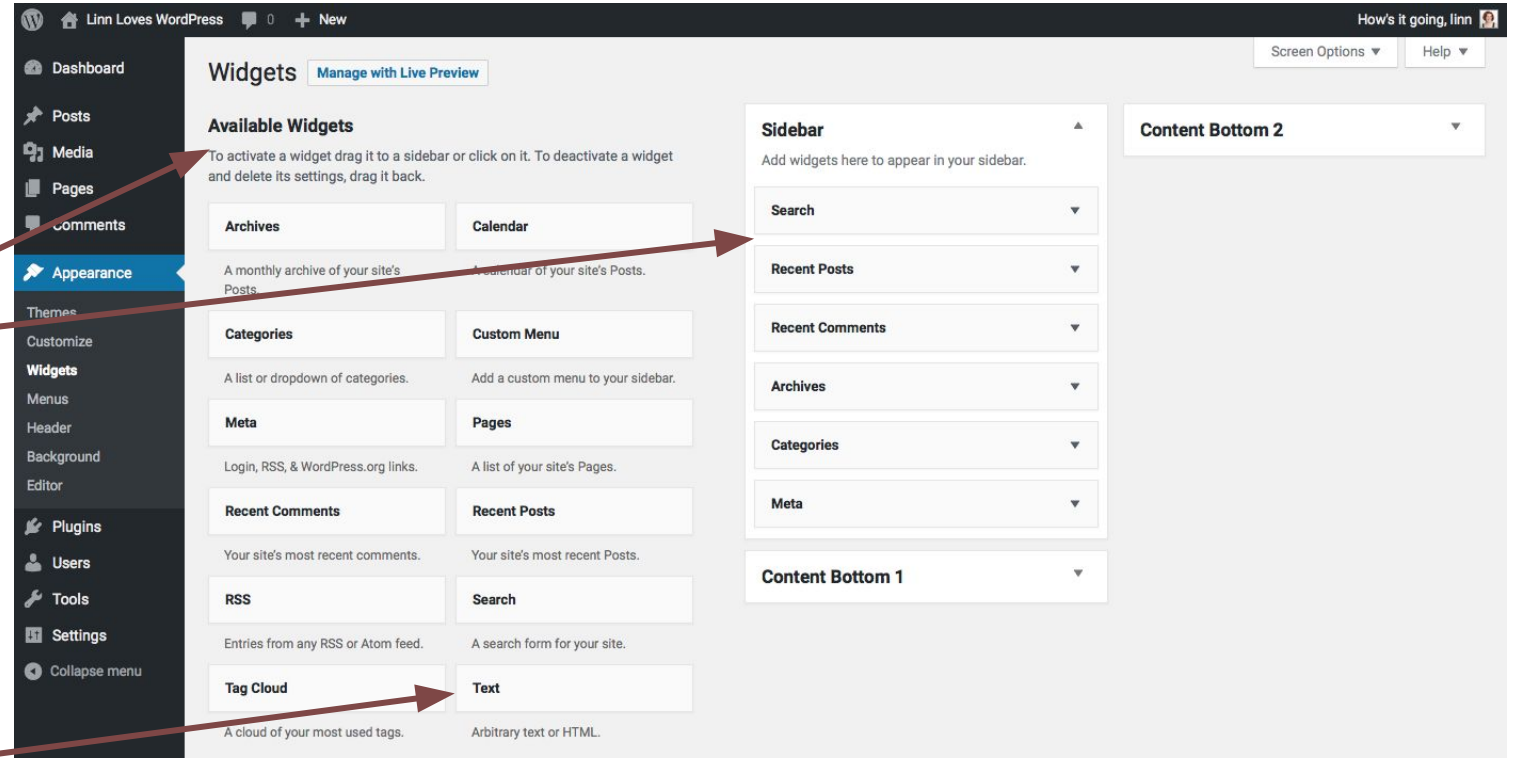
Linn Loves WordPress 0 New
How's it going, linn

Screen Options ▼ Help ▼

Dashboard
Posts
Media
Pages
Comments
Appearance
Themes
Customize
Widgets
Menus
Header
Background
Editor
Plugins
Users
Tools
Settings
Collapse menu

Widgets Manage with Live Preview

Available Widgets
To activate a widget drag it to a sidebar or click on it. To deactivate a widget and delete its settings, drag it back.

Archives
A monthly archive of your site's Posts.

Calendar
A calendar of your site's Posts.

Categories
A list or dropdown of categories.

Custom Menu
Add a custom menu to your sidebar.

Meta
Login, RSS, & WordPress.org links.

Pages
A list of your site's Pages.

Recent Comments
Your site's most recent comments.

Recent Posts
Your site's most recent Posts.

RSS
Entries from any RSS or Atom feed.

Search
A search form for your site.

Tag Cloud
A cloud of your most used tags.

Text
Arbitrary text or HTML.

Sidebar
Add widgets here to appear in your sidebar.

Search
Recent Posts
Recent Comments
Archives
Categories
Meta

Content Bottom 1

Content Bottom 2